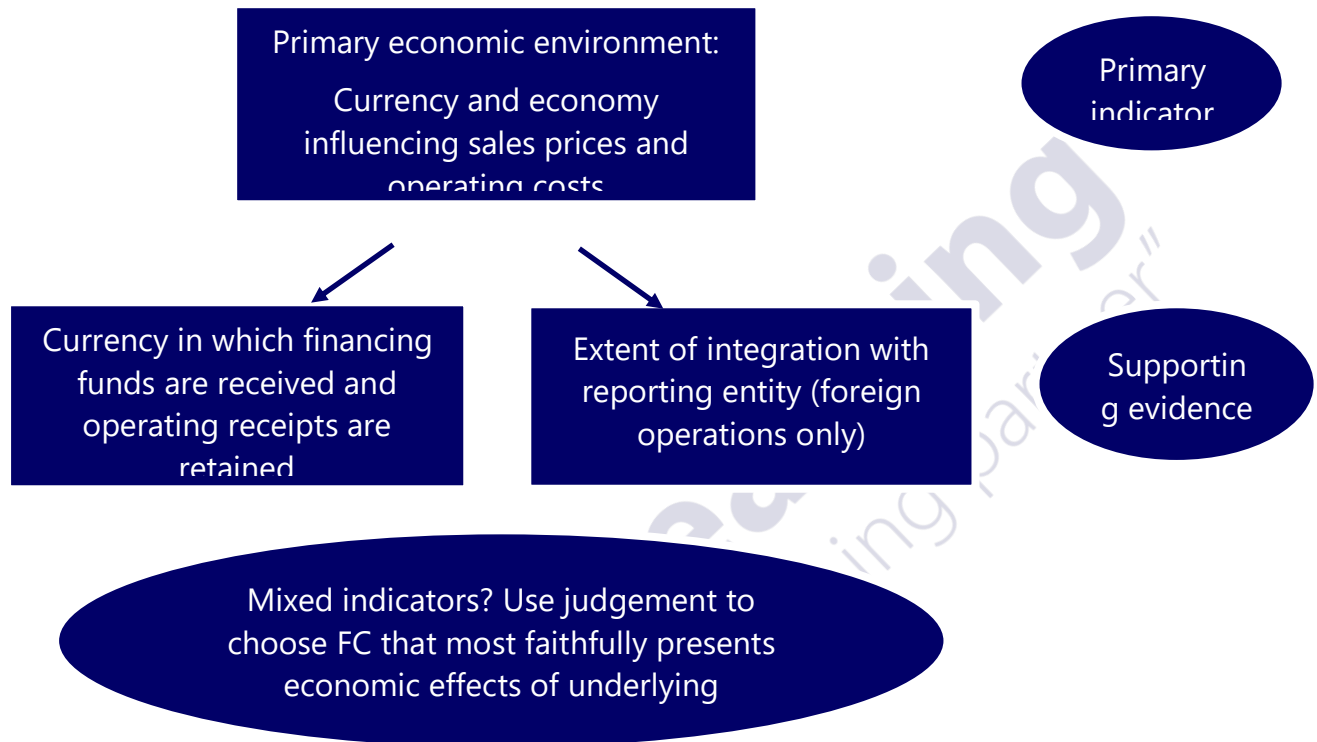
Primary economic environment:

Currency and economy influencing sales prices and operating costs

Primary indicator

Currency in which financing funds are received and operating receipts are retained

Extent of integration with reporting entity (foreign operations only)

Supportin g evidence

Mixed indicators? Use judgement to choose FC that most faithfully presents economic effects of underlying